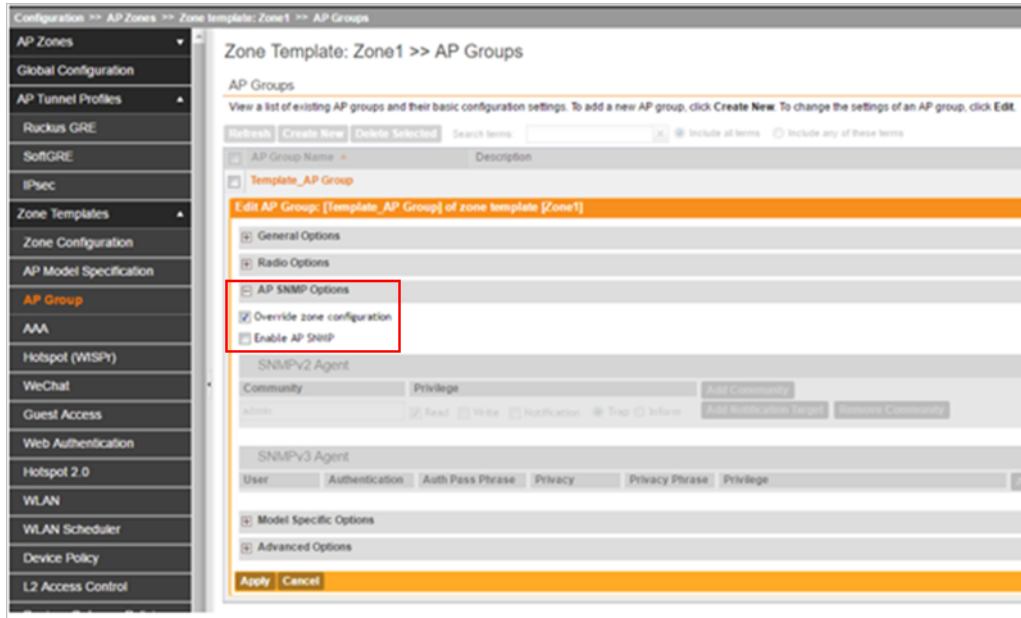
Configuration >> AP Zones >> Zone template: Zone1 >> AP Groups

AP Zones
Global Configuration
AP Tunnel Profiles
Ruckus GRE
SoftGRE
IPsec
Zone Templates
Zone Configuration
AP Model Specification
AP Group
AAA
Hotspot (WISPr)
WeChat
Guest Access
Web Authentication
Hotspot 2.0
WLAN
WLAN Scheduler
Device Policy
L2 Access Control
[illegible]

Zone Template: Zone1 >> AP Groups

AP Groups

View a list of existing AP groups and their basic configuration settings. To add a new AP group, click Create New. To change the settings of an AP group, click Edit.

Refresh Create New Delete Selected Search terms: Include all terms Include any of these terms

| AP Group Name | Description |
|---|---|
| Template_AP Group | |

Edit AP Group: [Template_AP Group] of zone template [Zone1]

General Options
Radio Options
AP SNMP Options
Override zone configuration
Enable AP SNMP

SNMPv2 Agent

| Community | Privilege | Add Community |
|---|---|---|
| admin | Read Write Notification Trap Inform | Add Notification Target Remove Community |

SNMPv3 Agent

| User | Authentication | Auth Pass Phrase | Privacy | Privacy Phrase | Privilege |
|---|---|---|---|---|---|

Model Specific Options
Advanced Options

Apply Cancel